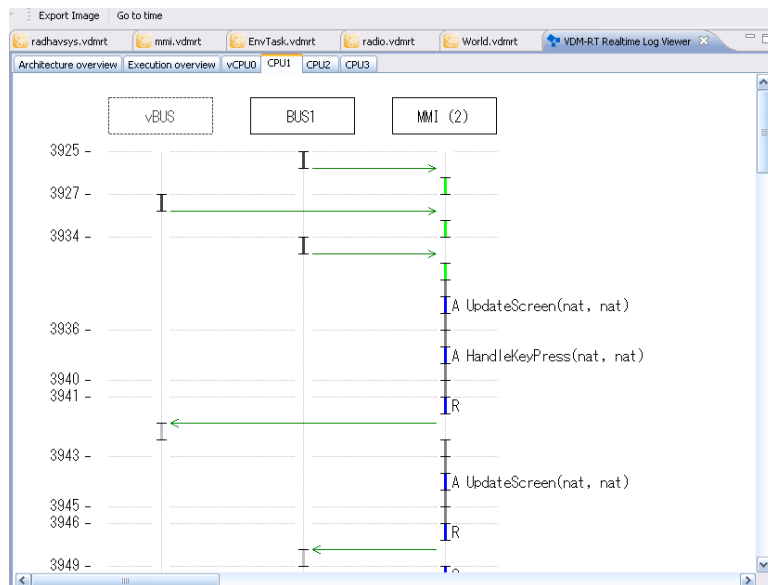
Export Image Go to time

radhavsys.vdmrt mmi.vdmrt EnvTask.vdmrt radio.vdmrt World.vdmrt VDM-RT Realtime Log Viewer

Architecture overview Execution overview vCPU0 CPU1 CPU2 CPU3

vBUS BUS1 MMI (2)

3925 –

3927 –

3934 –

A UpdateScreen(nat, nat)

3936 –

A HandleKeyPress(nat, nat)

3940 –

3941 –

R

3943 –

A UpdateScreen(nat, nat)

3945 –

3946 –

R

3949 –